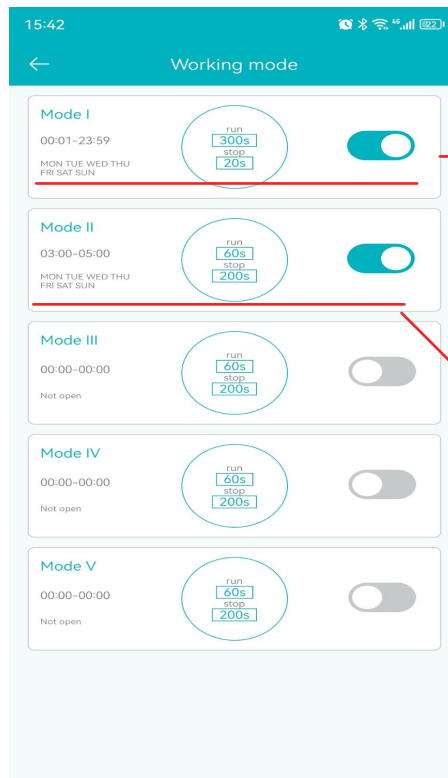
15:42

Working mode

Mode I
00:01-23:59
MON TUE WED THU FRI SAT SUN
run
300s
stop
20s

Mode II
03:00-05:00
MON TUE WED THU FRI SAT SUN
run
60s
stop
200s

Mode III
00:00-00:00
Not open
run
60s
stop
200s

Mode IV
00:00-00:00
Not open
run
60s
stop
200s

Mode V
00:00-00:00
Not open
run
60s
stop
200s